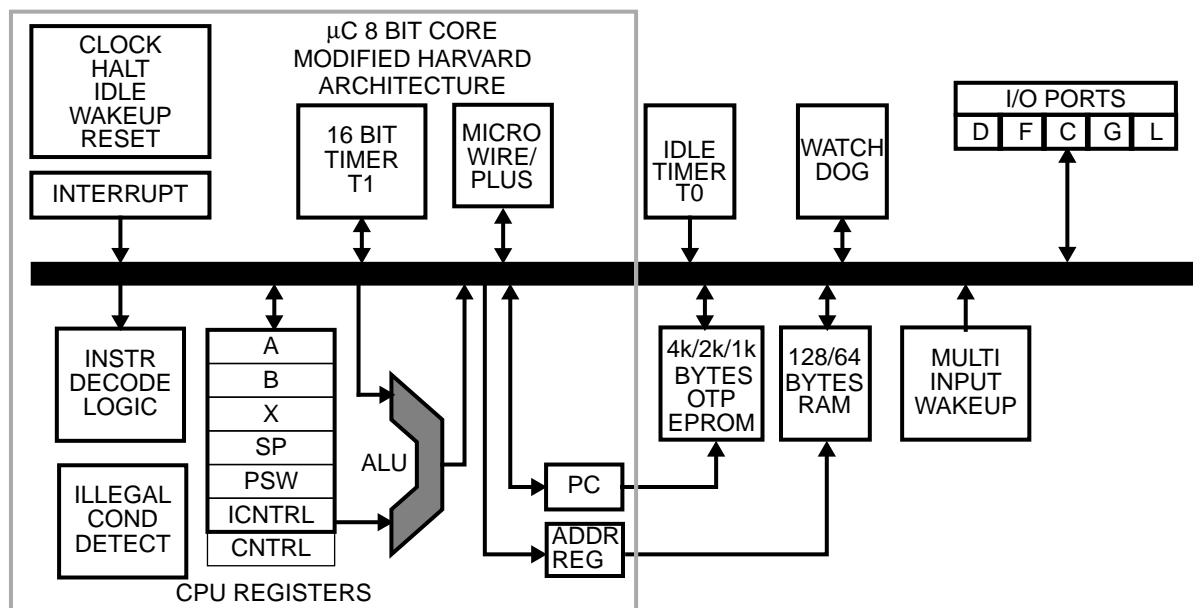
μC 8 BIT CORE
MODIFIED HARVARD
ARCHITECTURE

CLOCK
HALT
IDLE
WAKEUP
RESET

INTERRUPT

16 BIT
TIMER
T1

MICRO
WIRE/
PLUS

IDLE
TIMER
T0

WATCH
DOG

I/O PORTS

| D | F | C | G | L |
|---|---|---|---|---|

INSTR
DECODE
LOGIC

A
B
X
SP
PSW
ICNTRL
CNTRL

ALU

4k/2k/1k
BYTES
OTP
EPROM

128/64
BYTES
RAM

MULTI
INPUT
WAKEUP

ILLEGAL
COND
DETECT

PC

ADDR
REG

CPU REGISTERS